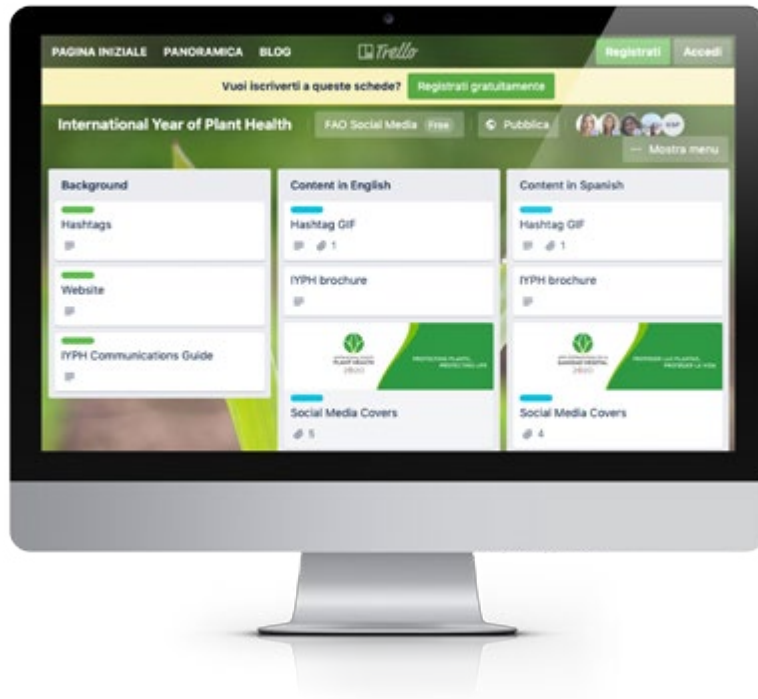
PAGINA INIZIALE PANORAMICA BLOG Trello Registrati Accedi

Vuoi iscriverti a queste schede? Registrati gratuitamente

International Year of Plant Health FAO Social Media Free Pubblica

Mostra menu

Background

Hashtags

Website

IYPH Communications Guide

Content in English

Hashtag GIF

1

IYPH brochure

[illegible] PLANT HEALTH 2020

PROTECTING PLANTS, PROTECTING LIFE

Social Media Covers

5

Content in Spanish

Hashtag GIF

1

IYPH brochure

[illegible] SANIDAD VEGETAL 2020

PROTEGER LAS PLANTAS, PROTEGER LA VIDA

Social Media Covers

4